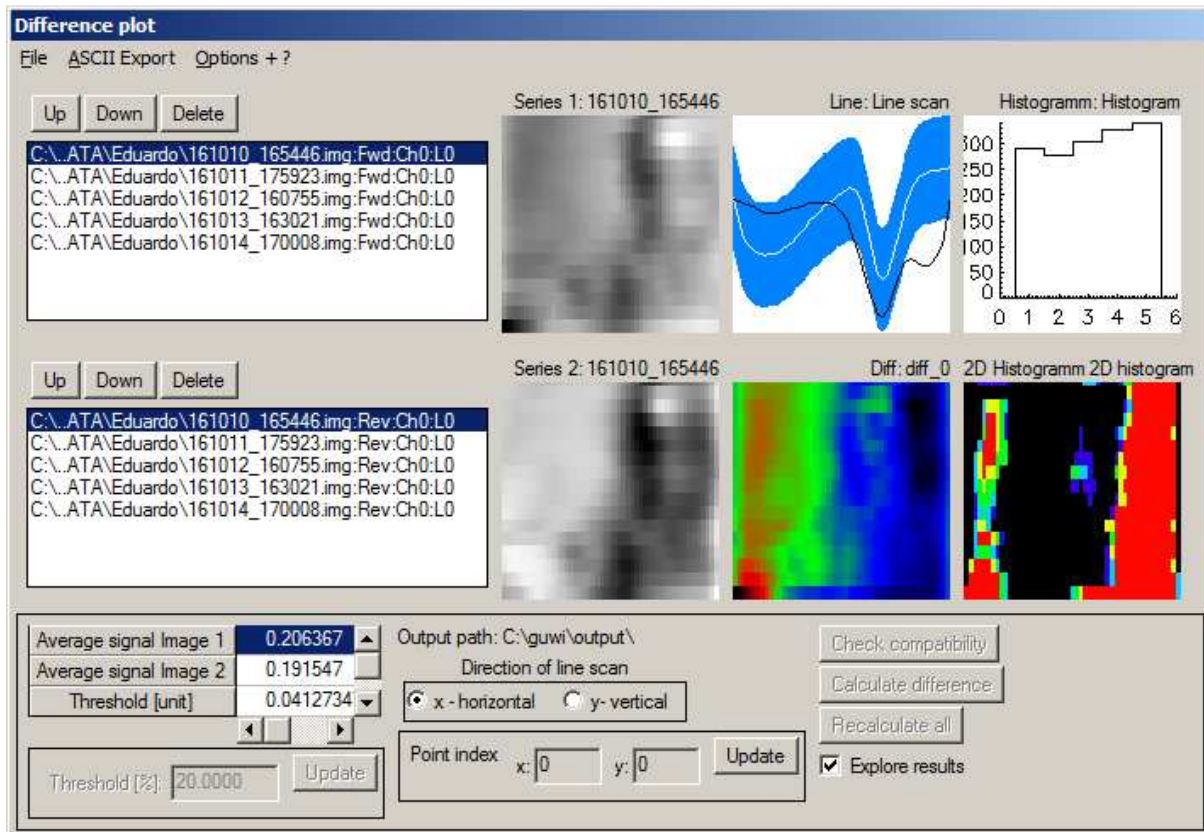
Difference plot

File ASCII Export Options + ?

Up Down Delete

C:\..ATA\Eduardo\161010_165446.img:Fwd:Ch0:L0
C:\..ATA\Eduardo\161011_175923.img:Fwd:Ch0:L0
C:\..ATA\Eduardo\161012_160755.img:Fwd:Ch0:L0
C:\..ATA\Eduardo\161013_163021.img:Fwd:Ch0:L0
C:\..ATA\Eduardo\161014_170008.img:Fwd:Ch0:L0

Series 1: 161010_165446

Line: Line scan

Histogramm: Histogram

300
250
200
150
100
50
0
0 1 2 3 4 5 6

Up Down Delete

C:\..ATA\Eduardo\161010_165446.img:Rev:Ch0:L0
C:\..ATA\Eduardo\161011_175923.img:Rev:Ch0:L0
C:\..ATA\Eduardo\161012_160755.img:Rev:Ch0:L0
C:\..ATA\Eduardo\161013_163021.img:Rev:Ch0:L0
C:\..ATA\Eduardo\161014_170008.img:Rev:Ch0:L0

Series 2: 161010_165446

Diff: diff_0

2D Histogramm 2D histogram

| Average signal Image 1 | 0.206367 |
|---|---|
| Average signal Image 2 | 0.191547 |
| Threshold [unit] | 0.0412734 |

Threshold [%]: 20.0000 Update

Output path: C:\guwi\output\

Direction of line scan

x - horizontal y- vertical

Point index x: 0 y: 0 Update

Check compatibility

Calculate difference

Recalculate all

Explore results